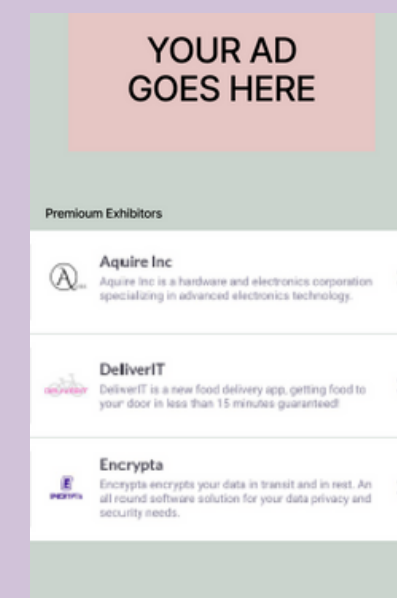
YOUR AD GOES HERE

Premioum Exhibitors

Aquire Inc
Aquire Inc is a hardware and electronics corporation specializing in advanced electronics technology.

DeliverIT
DeliverIT is a new food delivery app, getting food to your door in less than 15 minutes guaranteed!

Encrypta
Encrypta encrypts your data in transit and in rest. An all round software solution for your data privacy and security needs.